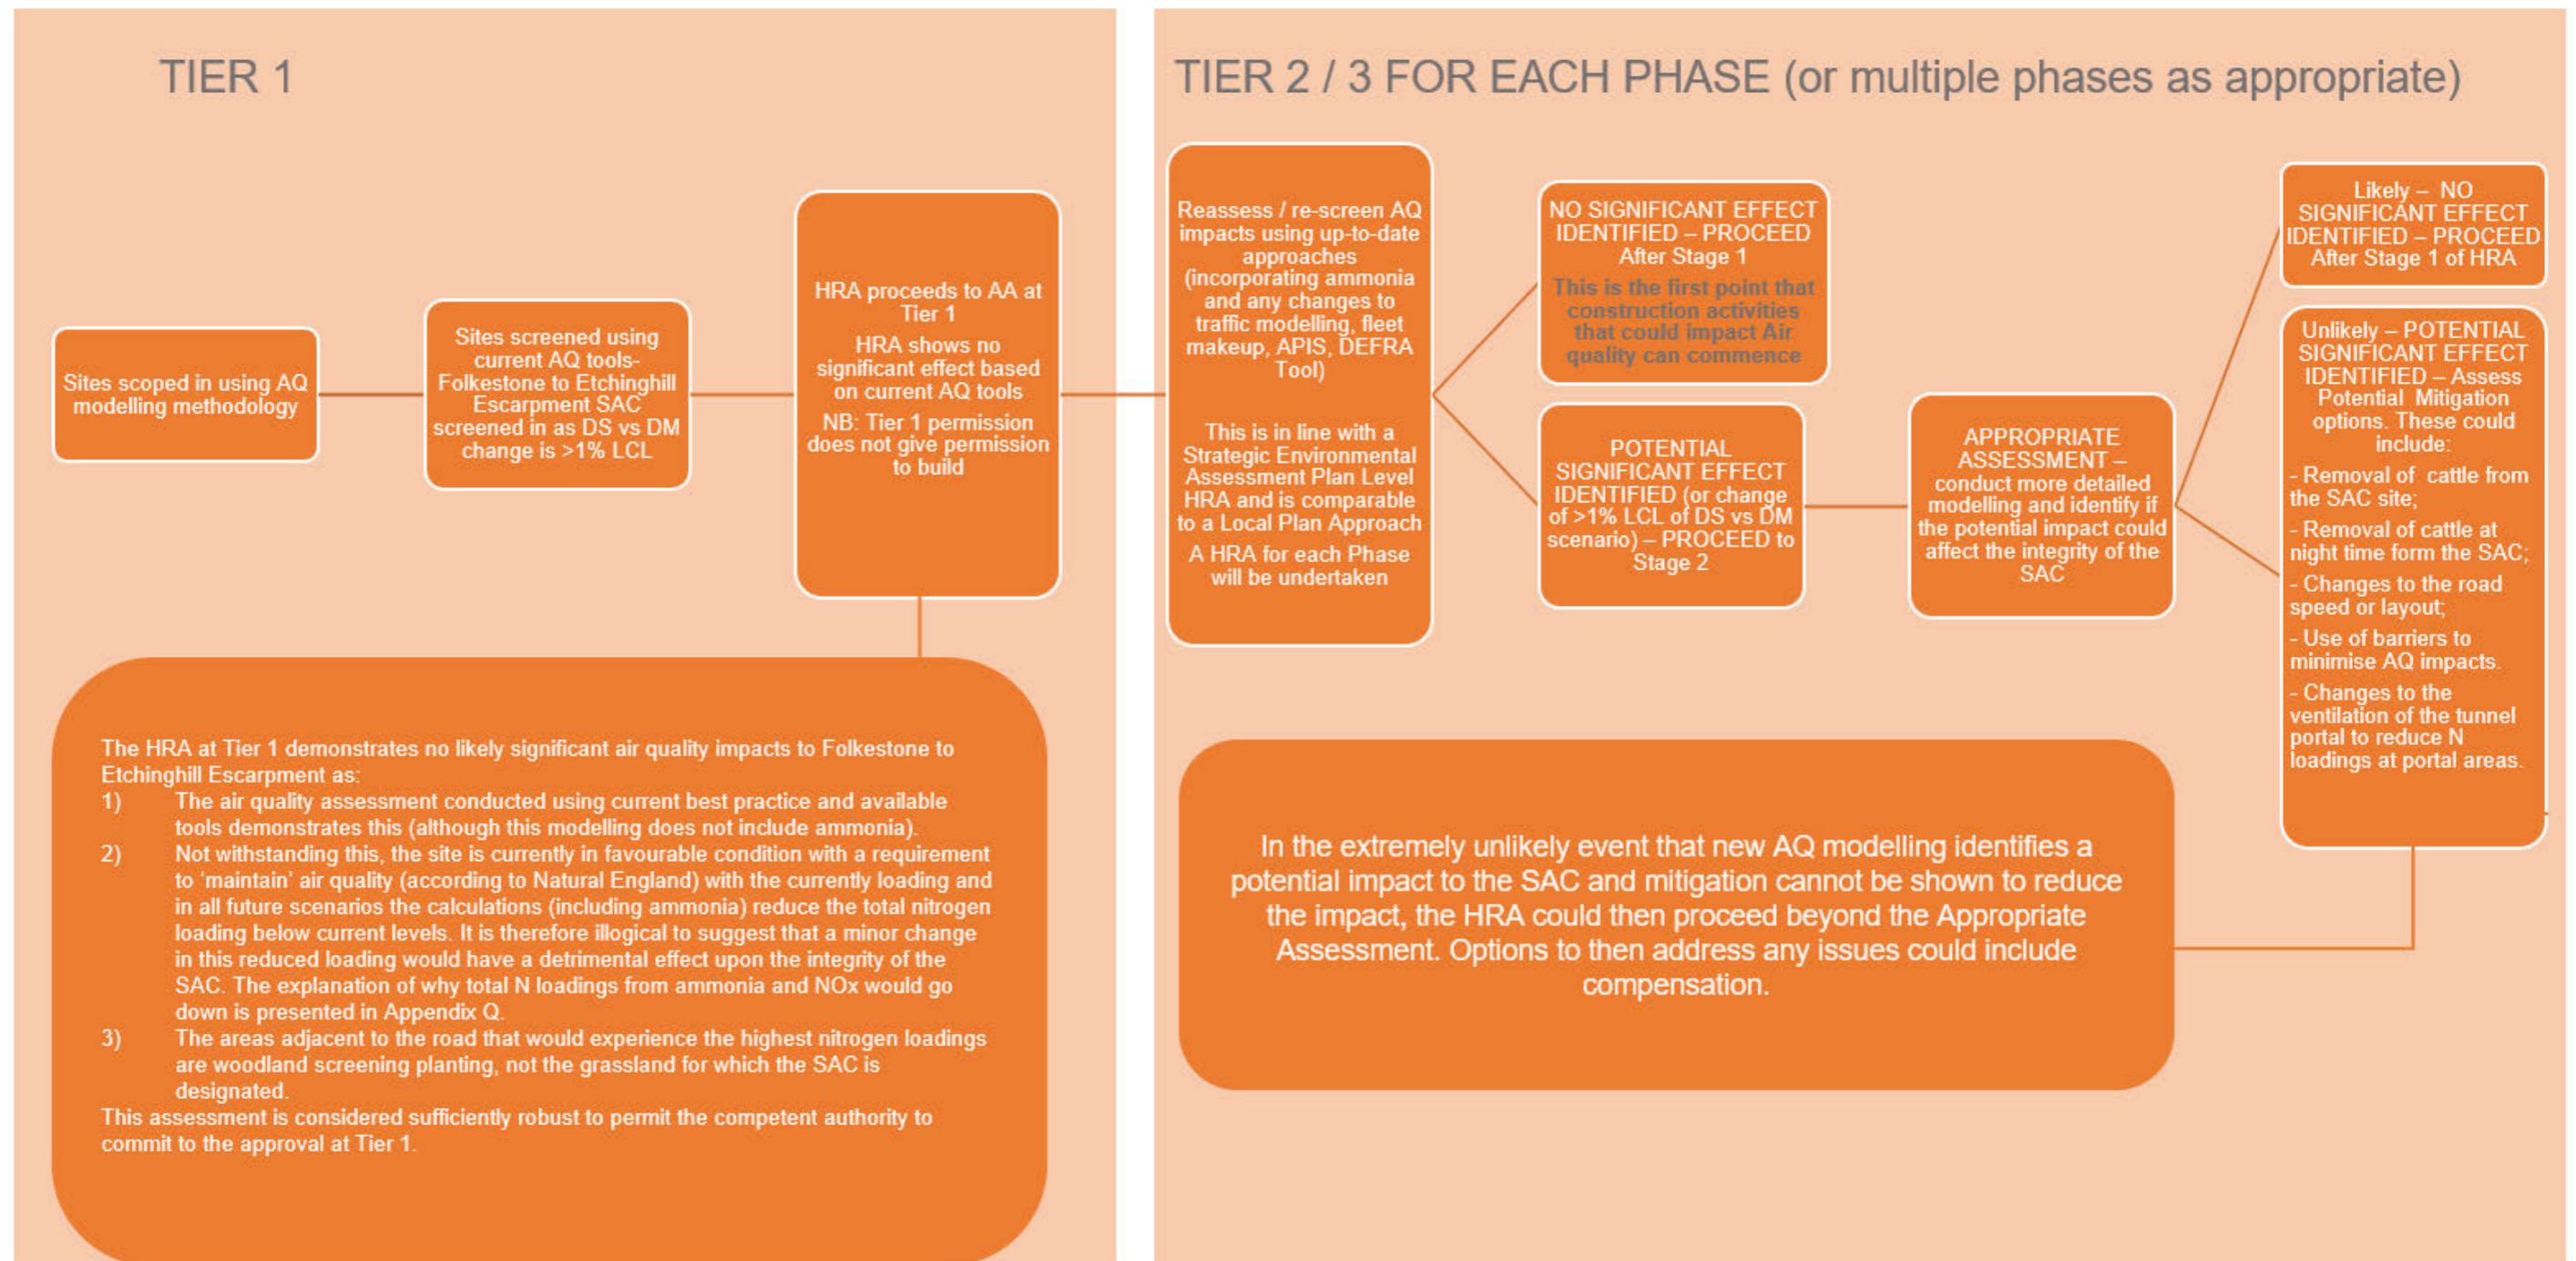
TIER 1

Sites scoped in using AQ modelling methodology

Sites screened using current AQ tools- Folkestone to Etchinghill Escarpment SAC screened in as DS vs DM change is >1% LCL

HRA proceeds to AA at Tier 1

HRA shows no significant effect based on current AQ tools

NB: Tier 1 permission does not give permission to build

The HRA at Tier 1 demonstrates no likely significant air quality impacts to Folkestone to Etchinghill Escarpment as:

1) The air quality assessment conducted using current best practice and available tools demonstrates this (although this modelling does not include ammonia).

2) Not withstanding this, the site is currently in favourable condition with a requirement to 'maintain' air quality (according to Natural England) with the currently loading and in all future scenarios the calculations (including ammonia) reduce the total nitrogen loading below current levels. It is therefore illogical to suggest that a minor change in this reduced loading would have a detrimental effect upon the integrity of the SAC. The explanation of why total N loadings from ammonia and NOx would go down is presented in Appendix Q.

3) The areas adjacent to the road that would experience the highest nitrogen loadings are woodland screening planting, not the grassland for which the SAC is designated.

This assessment is considered sufficiently robust to permit the competent authority to commit to the approval at Tier 1.

TIER 2 / 3 FOR EACH PHASE (or multiple phases as appropriate)

Reassess / re-screen AQ impacts using up-to-date approaches (incorporating ammonia and any changes to traffic modelling, fleet makeup, APIS, DEFRA Tool)

This is in line with a Strategic Environmental Assessment Plan Level HRA and is comparable to a Local Plan Approach

A HRA for each Phase will be undertaken

NO SIGNIFICANT EFFECT IDENTIFIED – PROCEED After Stage 1

This is the first point that construction activities that could impact Air quality can commence

POTENTIAL SIGNIFICANT EFFECT IDENTIFIED (or change of >1% LCL of DS vs DM scenario) – PROCEED to Stage 2

APPROPRIATE ASSESSMENT – conduct more detailed modelling and identify if the potential impact could affect the integrity of the SAC

Likely – NO SIGNIFICANT EFFECT IDENTIFIED – PROCEED After Stage 1 of HRA

Unlikely – POTENTIAL SIGNIFICANT EFFECT IDENTIFIED – Assess Potential Mitigation options. These could include:

- Removal of cattle from the SAC site;

- Removal of cattle at night time form the SAC;

- Changes to the road speed or layout;

- Use of barriers to minimise AQ impacts.

- Changes to the ventilation of the tunnel portal to reduce N loadings at portal areas.

In the extremely unlikely event that new AQ modelling identifies a potential impact to the SAC and mitigation cannot be shown to reduce the impact, the HRA could then proceed beyond the Appropriate Assessment. Options to then address any issues could include compensation.